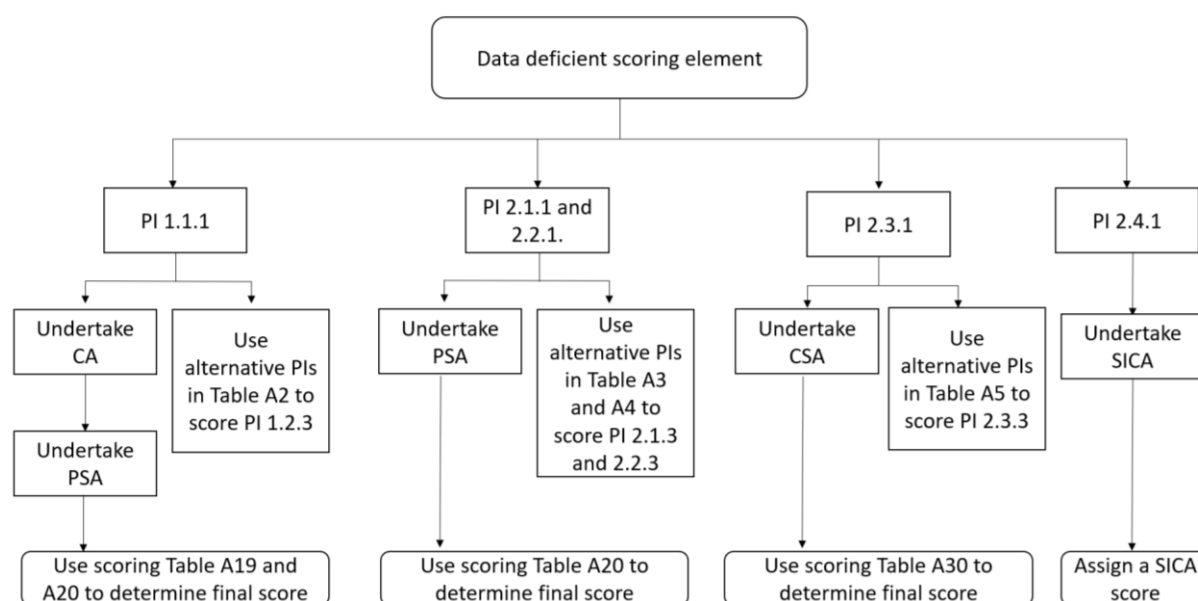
Data deficient scoring element

PI 1.1.1

Undertake CA

Undertake PSA

Use scoring Table A19 and A20 to determine final score

Use alternative PIs in Table A2 to score PI 1.2.3

PI 2.1.1 and 2.2.1.

Undertake PSA

Use scoring Table A20 to determine final score

Use alternative PIs in Table A3 and A4 to score PI 2.1.3 and 2.2.3

PI 2.3.1

Undertake CSA

Use scoring Table A30 to determine final score

Use alternative PIs in Table A5 to score PI 2.3.3

PI 2.4.1

Undertake SICA

Assign a SICA score